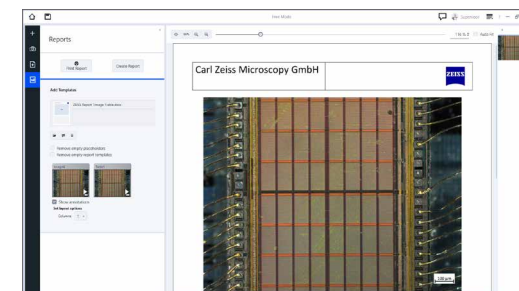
First Mode

Reports

Find Report

Create Report

Add Template

ZEISS Report Image 1 ablation

Remove empty placeholders

Remove empty report templates

Show annotations

Set layout options

Columns

Carl Zeiss Microscopy GmbH

ZEISS

100 µm